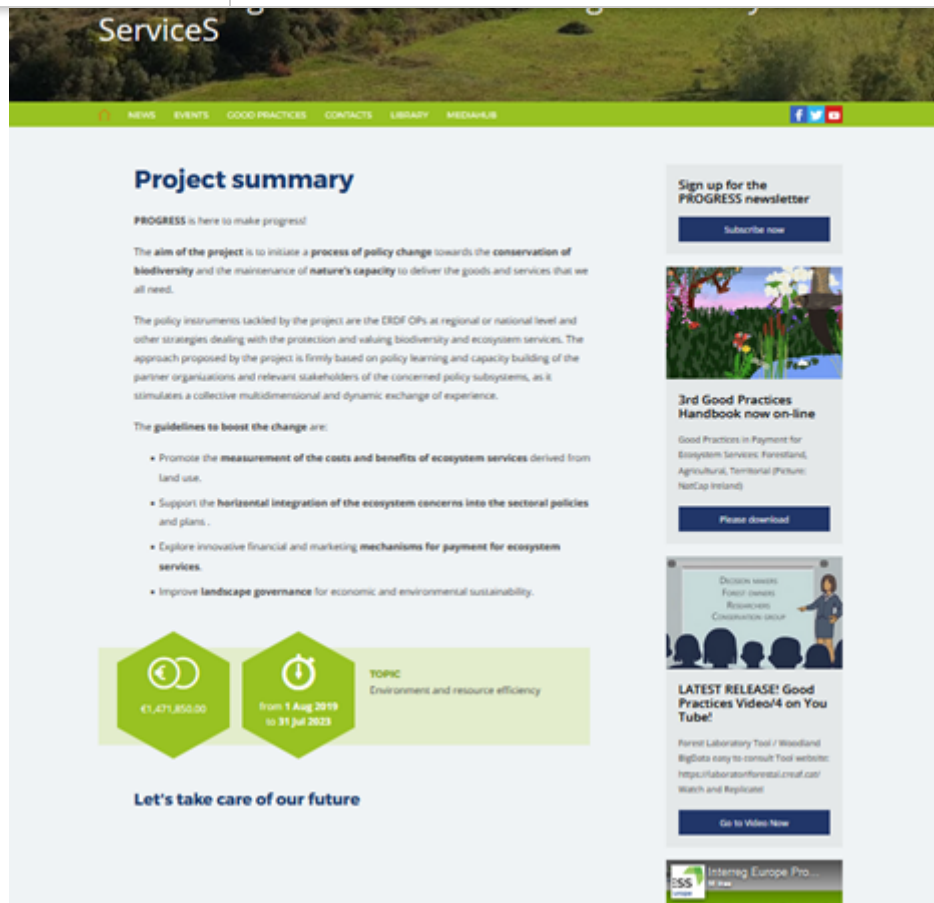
ServiceS

NEWS EVENTS GOOD PRACTICES CONTACTS LIBRARY MEDIAHUB

Project summary

PROGRESS is here to make progress!

The aim of the project is to initiate a process of policy change towards the conservation of biodiversity and the maintenance of nature's capacity to deliver the goods and services that we all need.

The policy instruments tackled by the project are the ERDF OPs at regional or national level and other strategies dealing with the protection and valuing biodiversity and ecosystem services. The approach proposed by the project is firmly based on policy learning and capacity building of the partner organizations and relevant stakeholders of the concerned policy subsystems, as it stimulates a collective multidimensional and dynamic exchange of experience.

The guidelines to boost the change are:

• Promote the measurement of the costs and benefits of ecosystem services derived from land use.
• Support the horizontal integration of the ecosystem concerns into the sectoral policies and plans .
• Explore innovative financial and marketing mechanisms for payment for ecosystem services.
• Improve landscape governance for economic and environmental sustainability.

€1,471,850.00

from 1 Aug 2019 to 31 Jul 2023

TOPIC
Environment and resource efficiency

Let's take care of our future

Sign up for the PROGRESS newsletter

Subscribe now

3rd Good Practices Handbook now on-line

Good Practices in Payment for Ecosystem Services: Forestland, Agricultural, Territorial (Picture: NatCap Ireland)

Please download

Decision makers
Forest owners
Researchers
Conservation group

LATEST RELEASE! Good Practices Video/4 on You Tube!

Forest Laboratory Tool / Woodland BigData easy to consult Tool website: https://laboratoriforestal.creaf.cat/ Watch and Replicate!

Go to Video Now

Interreg Europe Pro...